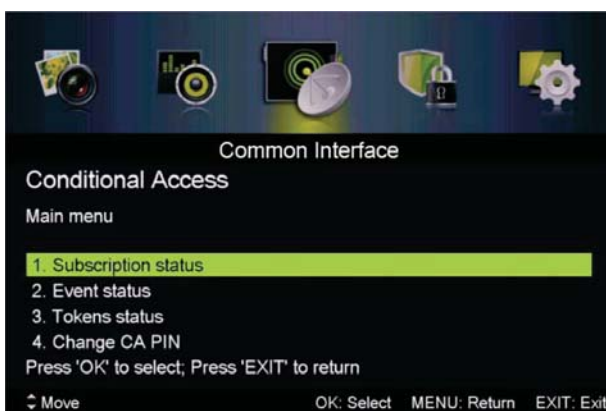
Common Interface

Conditional Access

Main menu

1. Subscription status
2. Event status
3. Tokens status
4. Change CA PIN
Press 'OK' to select; Press 'EXIT' to return

⇕ Move OK: Select MENU: Return EXIT: Exit